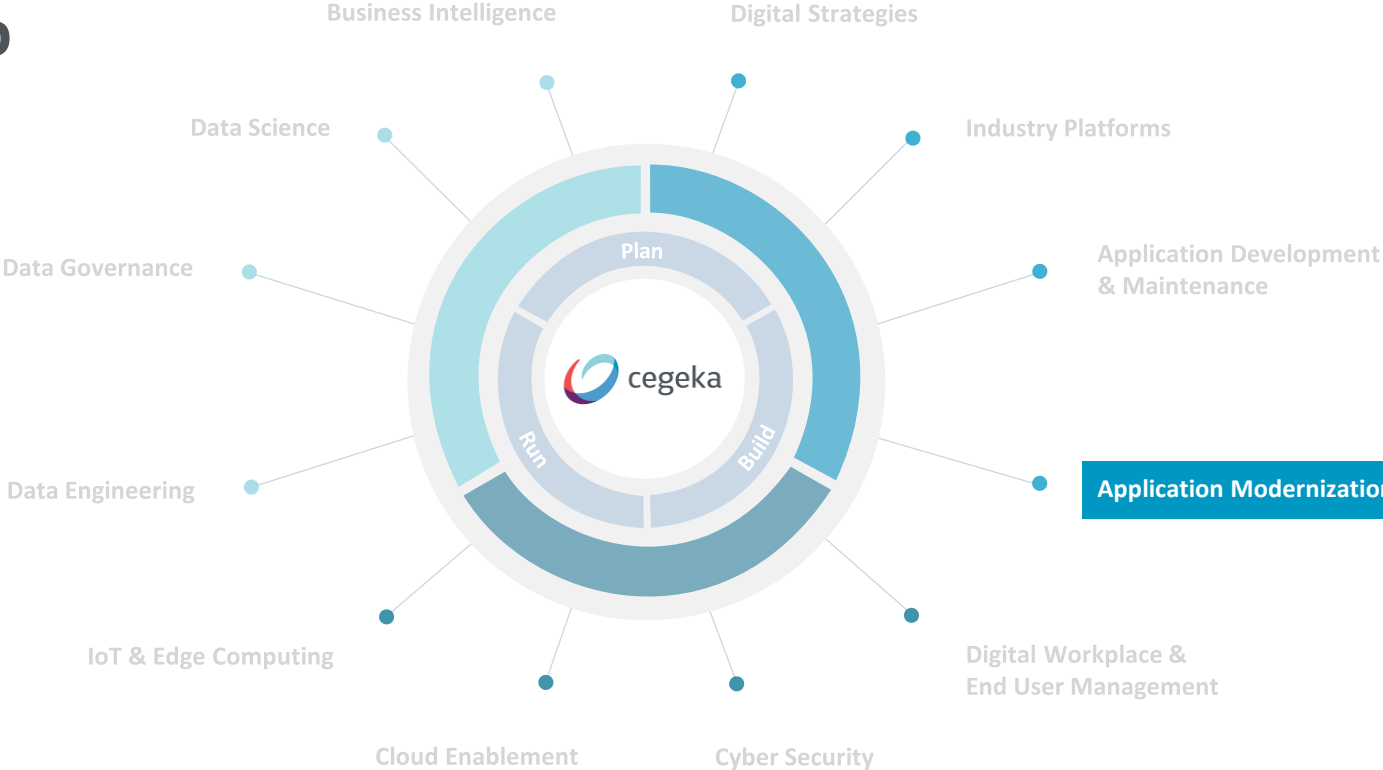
Business Intelligence

Digital Strategies

Data Science

Industry Platforms

Data Governance

Application Development & Maintenance

Plan

cegeka

Run

Build

Data Engineering

Application Modernizatio

IoT & Edge Computing

Digital Workplace & End User Management

Cloud Enablement

Cyber Security